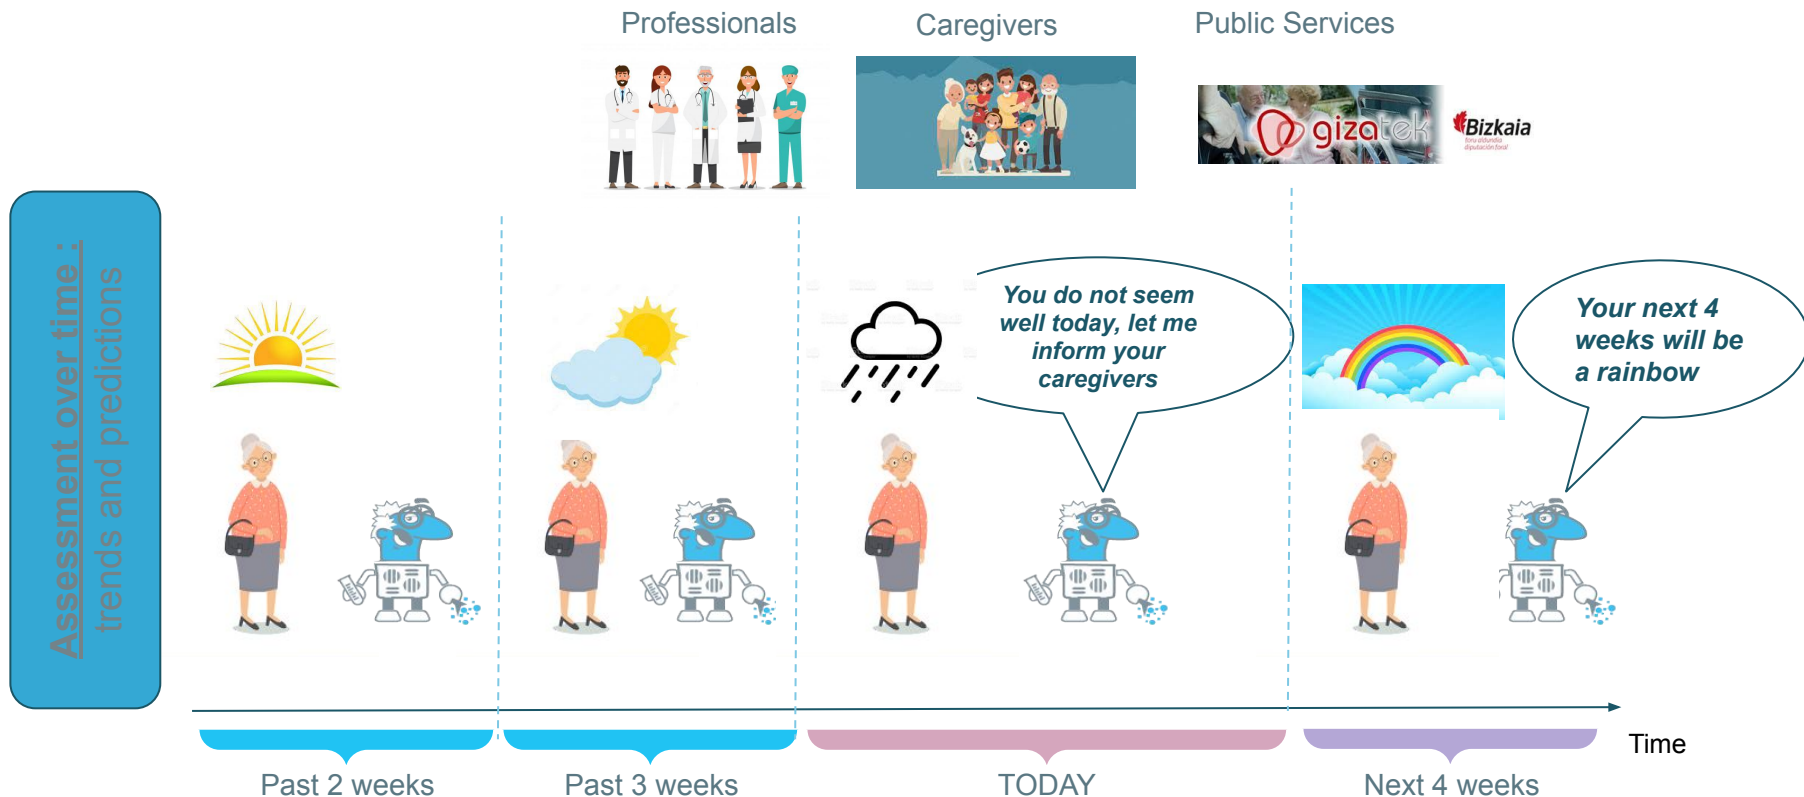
Assessment over time :
trends and predictions

Professionals

Caregivers

Public Services

gizatek

Bizkaia

You do not seem well today, let me inform your caregivers

Your next 4 weeks will be a rainbow

Time

Past 2 weeks

Past 3 weeks

TODAY

Next 4 weeks